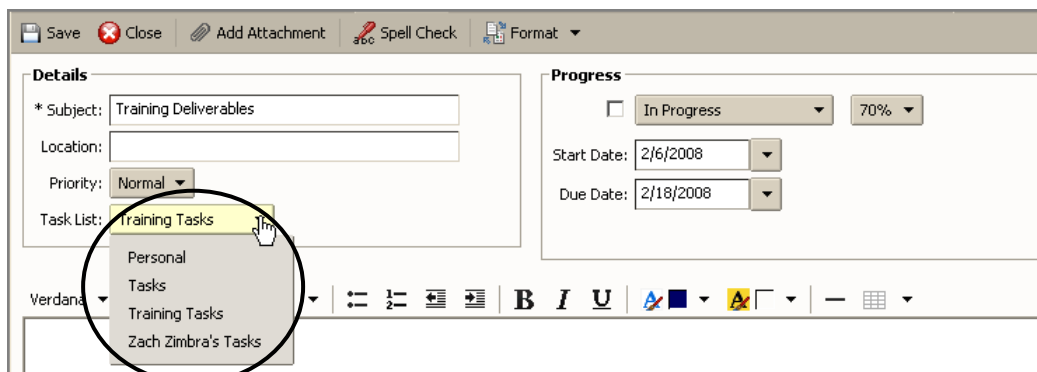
Save Close Add Attachment Spell Check Format

Details
* Subject: Training Deliverables
Location:
Priority: Normal
Task List: Training Tasks
Personal
Tasks
Training Tasks
Zach Zimbra's Tasks

Progress
In Progress 70%
Start Date: 2/6/2008
Due Date: 2/18/2008

Verdana
B I U